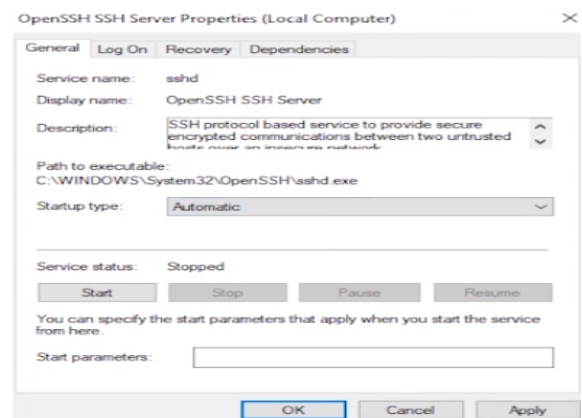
OpenSSH SSH Server Properties (Local Computer)

×

General | Log On | Recovery | Dependencies

Service name: sshd

Display name: OpenSSH SSH Server

Description: SSH protocol based service to provide secure encrypted communications between two untrusted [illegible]

Path to executable:
C:\WINDOWS\System32\OpenSSH\sshd.exe

Startup type: Automatic

Service status: Stopped

Start | Stop | Pause | Resume

You can specify the start parameters that apply when you start the service from here.

Start parameters:

OK | Cancel | Apply